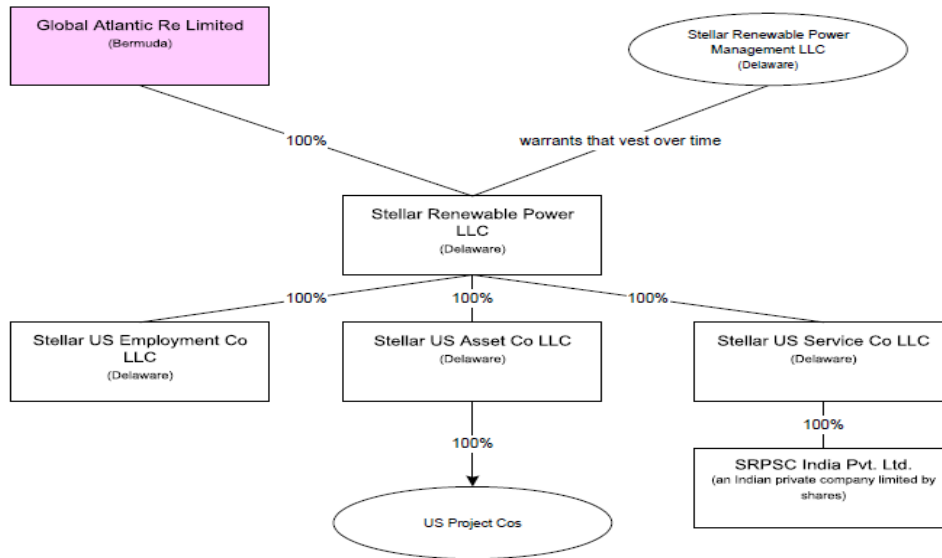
Global Atlantic Re Limited
(Bermuda)

Stellar Renewable Power Management LLC
(Delaware)

100%

warrants that vest over time

Stellar Renewable Power LLC
(Delaware)

100%

100%

100%

Stellar US Employment Co LLC
(Delaware)

Stellar US Asset Co LLC
(Delaware)

Stellar US Service Co LLC
(Delaware)

100%

100%

SRPSC India Pvt. Ltd.
(an Indian private company limited by shares)

US Project Cos